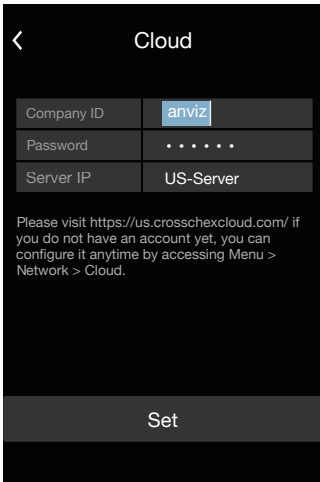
<

Cloud

| Company ID | anviz |
|---|---|
| Password | •••••• |
| Server IP | US-Server |

Please visit https://us.crosschexcloud.com/ if you do not have an account yet, you can configure it anytime by accessing Menu > Network > Cloud.

Set